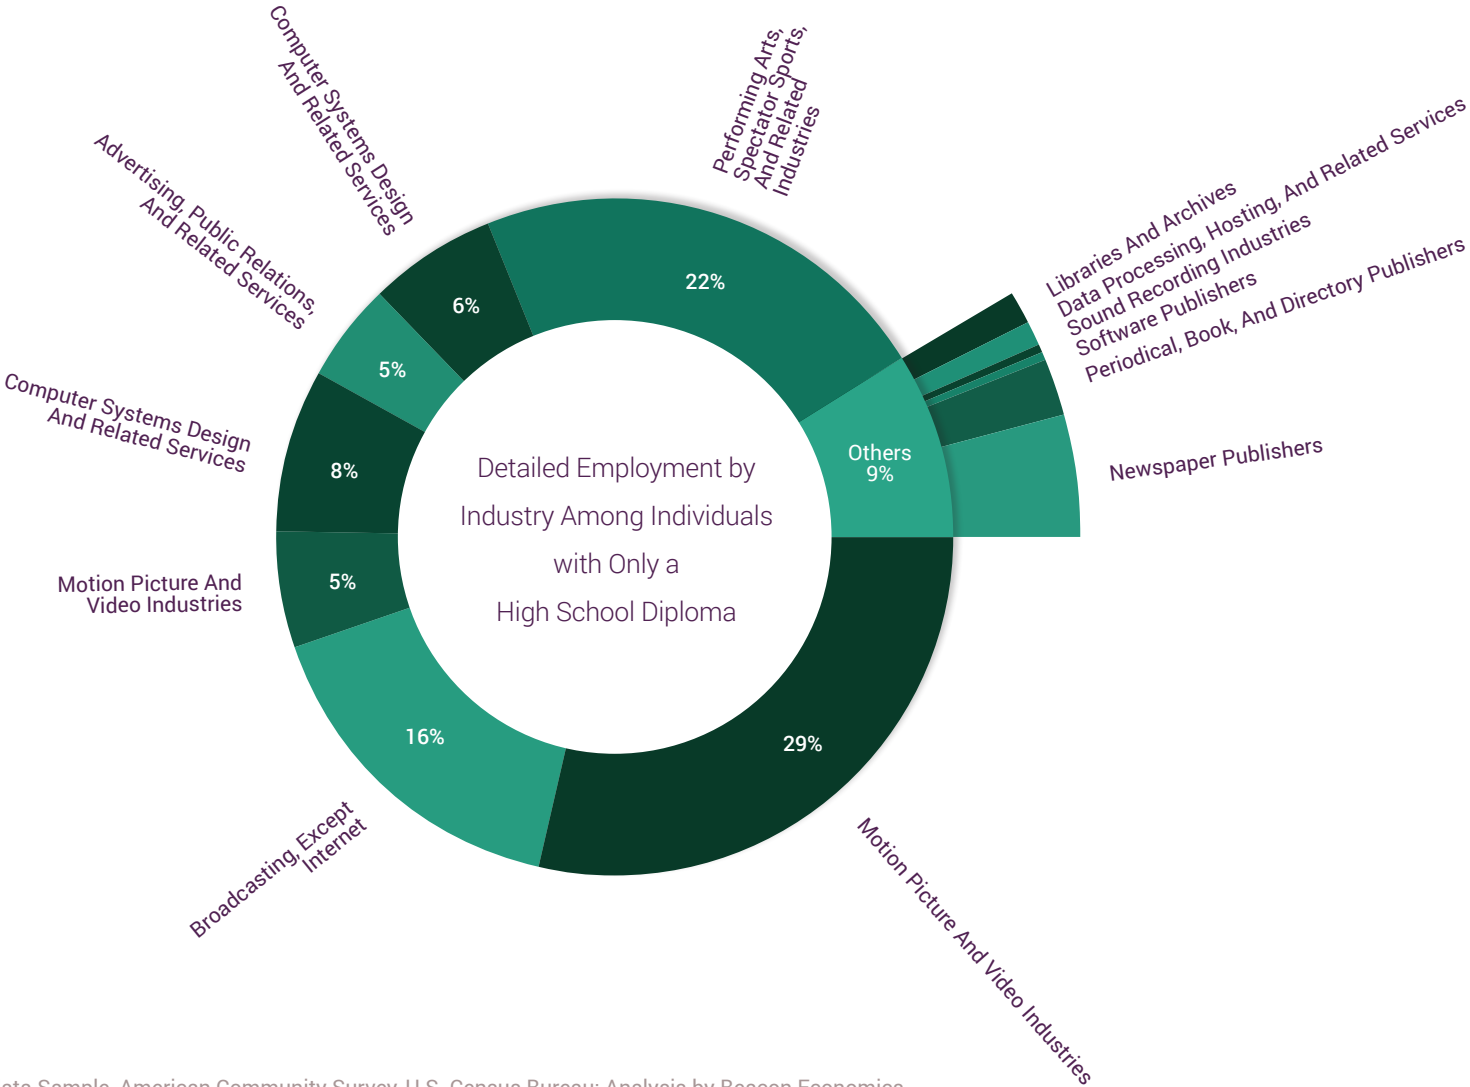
Detailed Employment by Industry Among Individuals with Only a High School Diploma

Computer Systems Design And Related Services

Performing Arts, Spectator Sports, And Related Industries

Advertising, Public Relations, And Related Services

Libraries And Archives
Data Processing, Hosting, And Related Services
Sound Recording Industries
Software Publishers
Periodical, Book, And Directory Publishers

Computer Systems Design And Related Services

Newspaper Publishers

Motion Picture And Video Industries

Broadcasting, Except Internet

Motion Picture And Video Industries

22%
6%
5%
8%
5%
16%
29%
Others 9%

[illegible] Sample, American Community Survey U.S. Census Bureau; Analysis by Beacon Economics